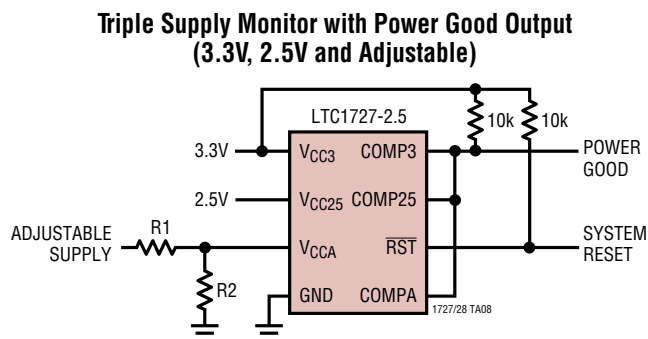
Triple Supply Monitor with Power Good Output (3.3V, 2.5V and Adjustable)

LTC1727-2.5

10k

10k

3.3V

$V_{CC3}$

COMP3

POWER GOOD

2.5V

$V_{CC25}$

COMP25

ADJUSTABLE SUPPLY

R1

$V_{CCA}$

$\overline{RST}$

SYSTEM RESET

R2

GND

COMPA

1727/28 TA08